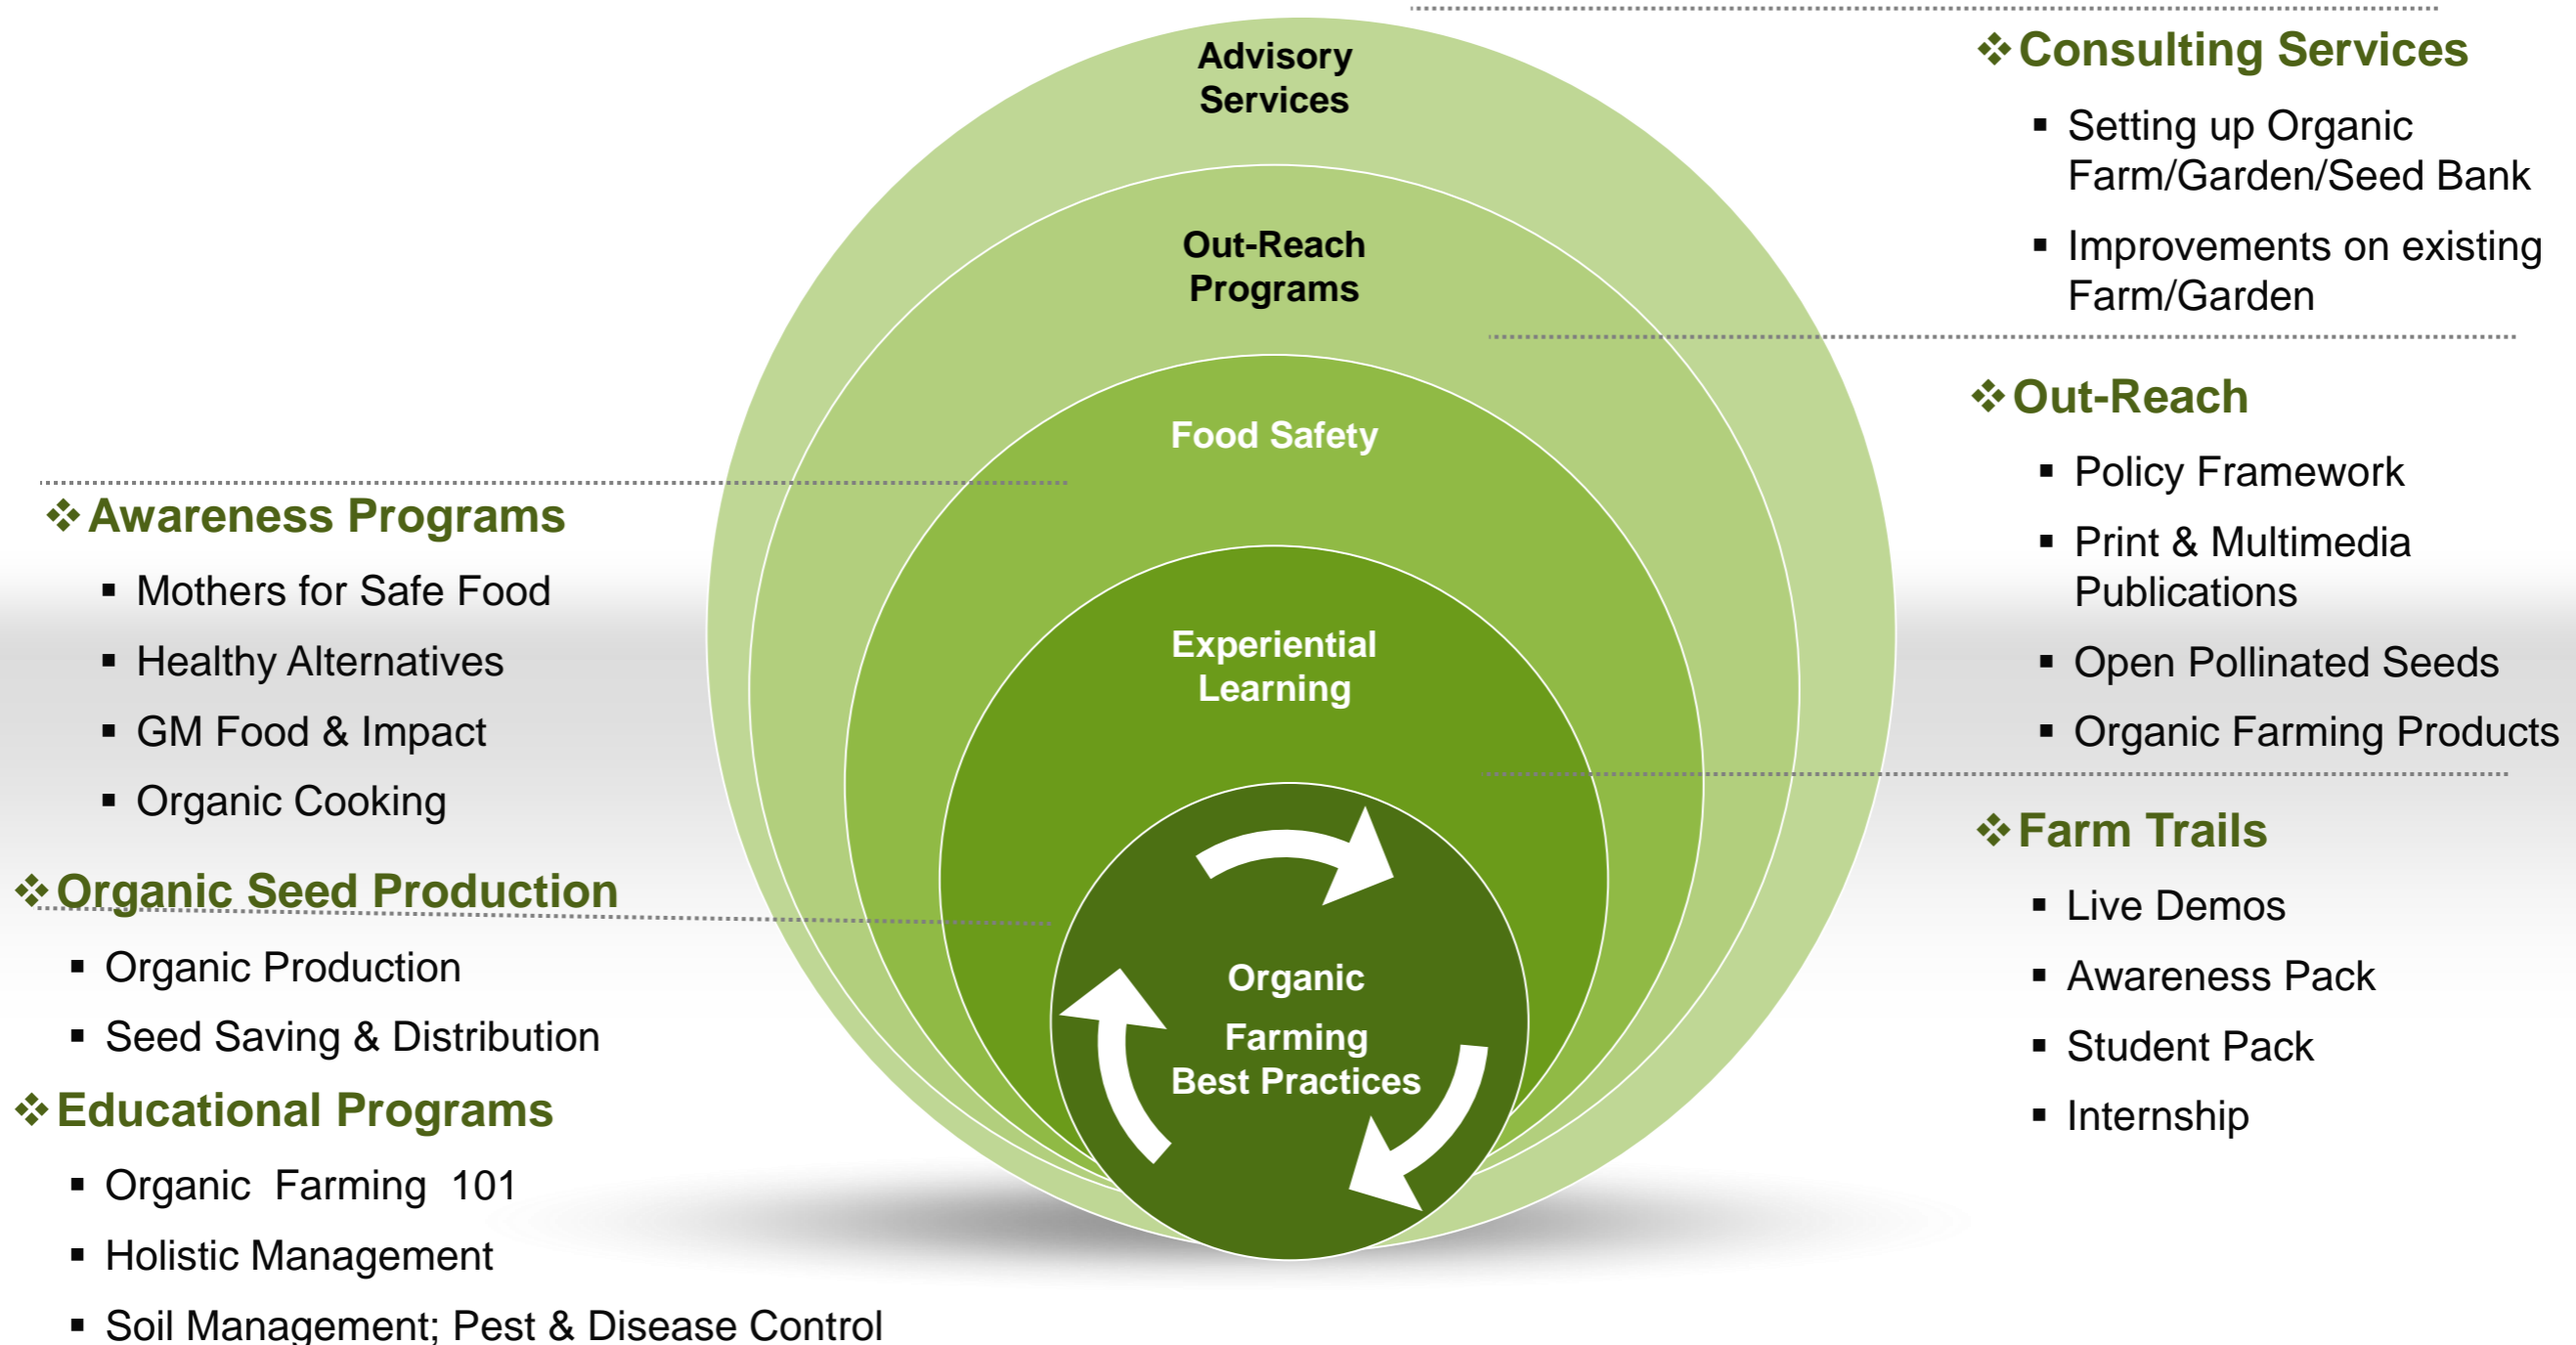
Advisory Services

Out-Reach Programs

Food Safety

Experiential Learning

Organic Farming Best Practices

❖ Consulting Services
- Setting up Organic Farm/Garden/Seed Bank
- Improvements on existing Farm/Garden

❖ Out-Reach
- Policy Framework
- Print & Multimedia Publications
- Open Pollinated Seeds
- Organic Farming Products

❖ Farm Trails
- Live Demos
- Awareness Pack
- Student Pack
- Internship

❖ Awareness Programs
- Mothers for Safe Food
- Healthy Alternatives
- GM Food & Impact
- Organic Cooking

❖ Organic Seed Production
- Organic Production
- Seed Saving & Distribution

❖ Educational Programs
- Organic Farming 101
- Holistic Management
- Soil Management; Pest & Disease Control